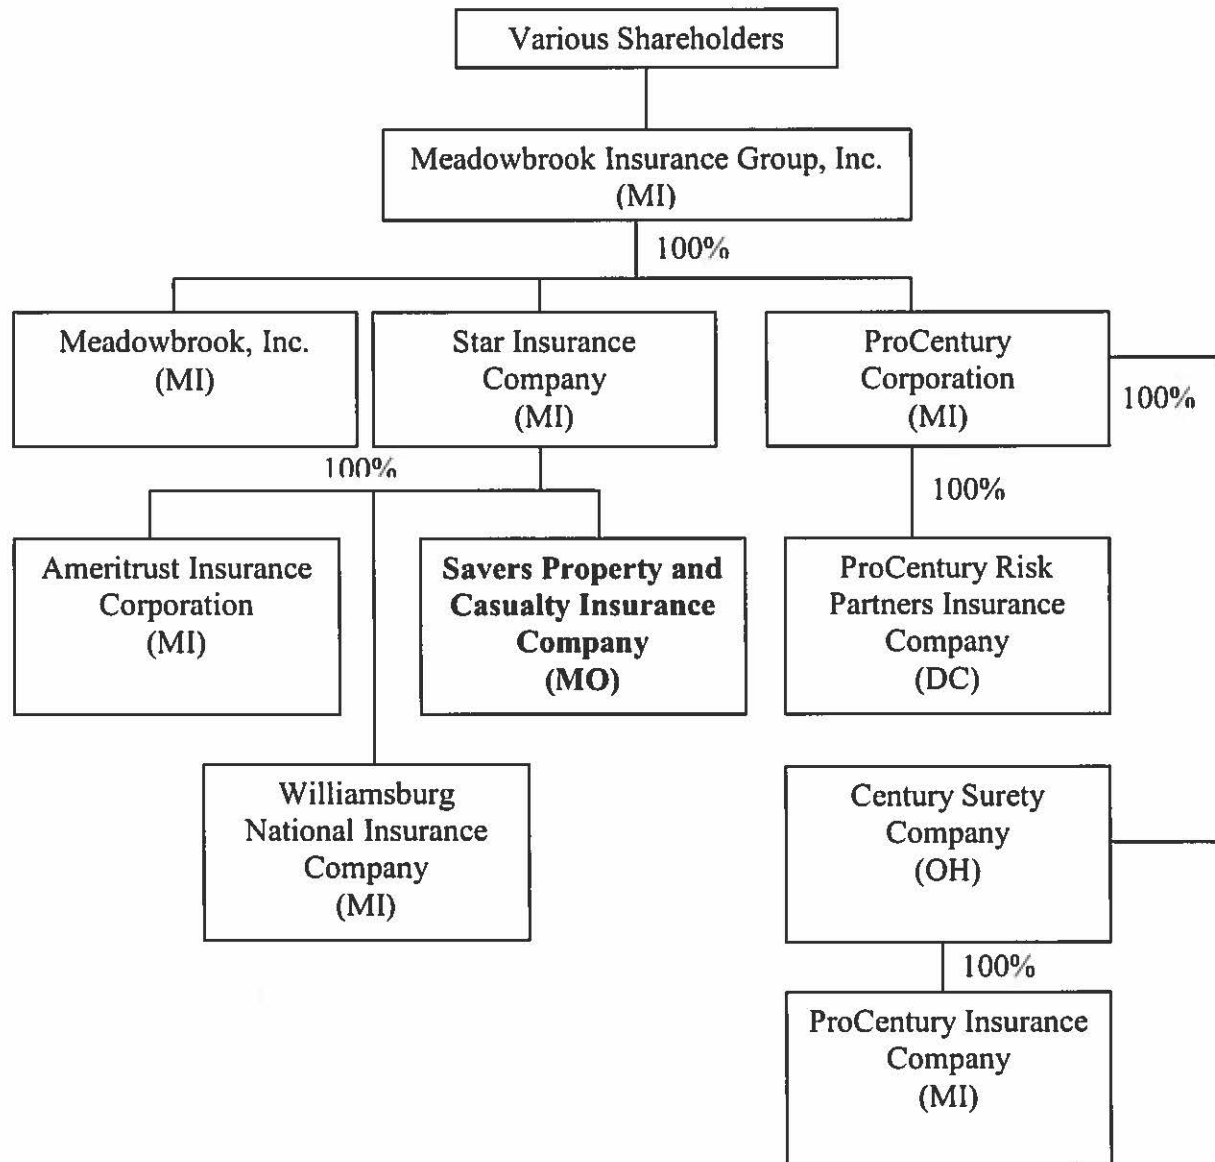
Various Shareholders

Meadowbrook Insurance Group, Inc. (MI)

100%

Meadowbrook, Inc. (MI)

Star Insurance Company (MI)

ProCentury Corporation (MI)

100%

100%

100%

Ameritrust Insurance Corporation (MI)

Savers Property and Casualty Insurance Company (MO)

ProCentury Risk Partners Insurance Company (DC)

Williamsburg National Insurance Company (MI)

Century Surety Company (OH)

100%

ProCentury Insurance Company (MI)